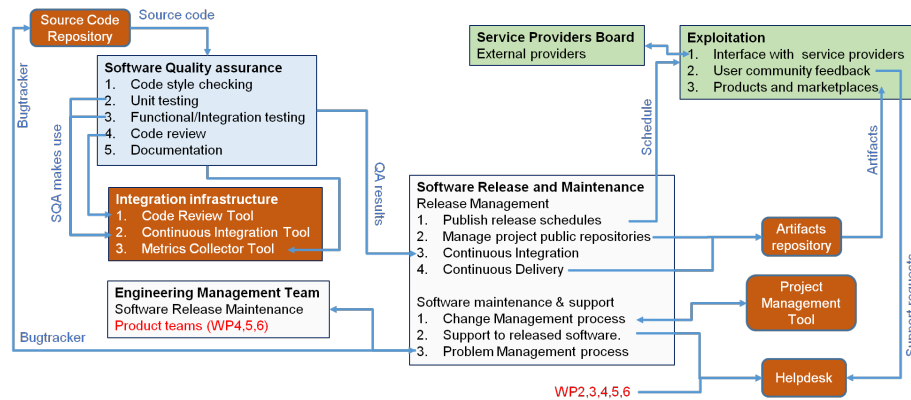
Source Code Repository

Source code

Bugtracker

Software Quality assurance
1. Code style checking
2. Unit testing
3. Functional/Integration testing
4. Code review
5. Documentation

SQA makes use

Integration infrastructure
1. Code Review Tool
2. Continuous Integration Tool
3. Metrics Collector Tool

QA results

Service Providers Board
External providers

Exploitation
1. Interface with service providers
2. User community feedback
3. Products and marketplaces

Schedule

Artifacts

Software Release and Maintenance
Release Management
1. Publish release schedules
2. Manage project public repositories
3. Continuous Integration
4. Continuous Delivery

Software maintenance & support
1. Change Management process
2. Support to released software.
3. Problem Management process

Artifacts repository

Project Management Tool

Helpdesk

Support requests

Engineering Management Team
Software Release Maintenance
Product teams (WP4,5,6)

Bugtracker

WP2,3,4,5,6